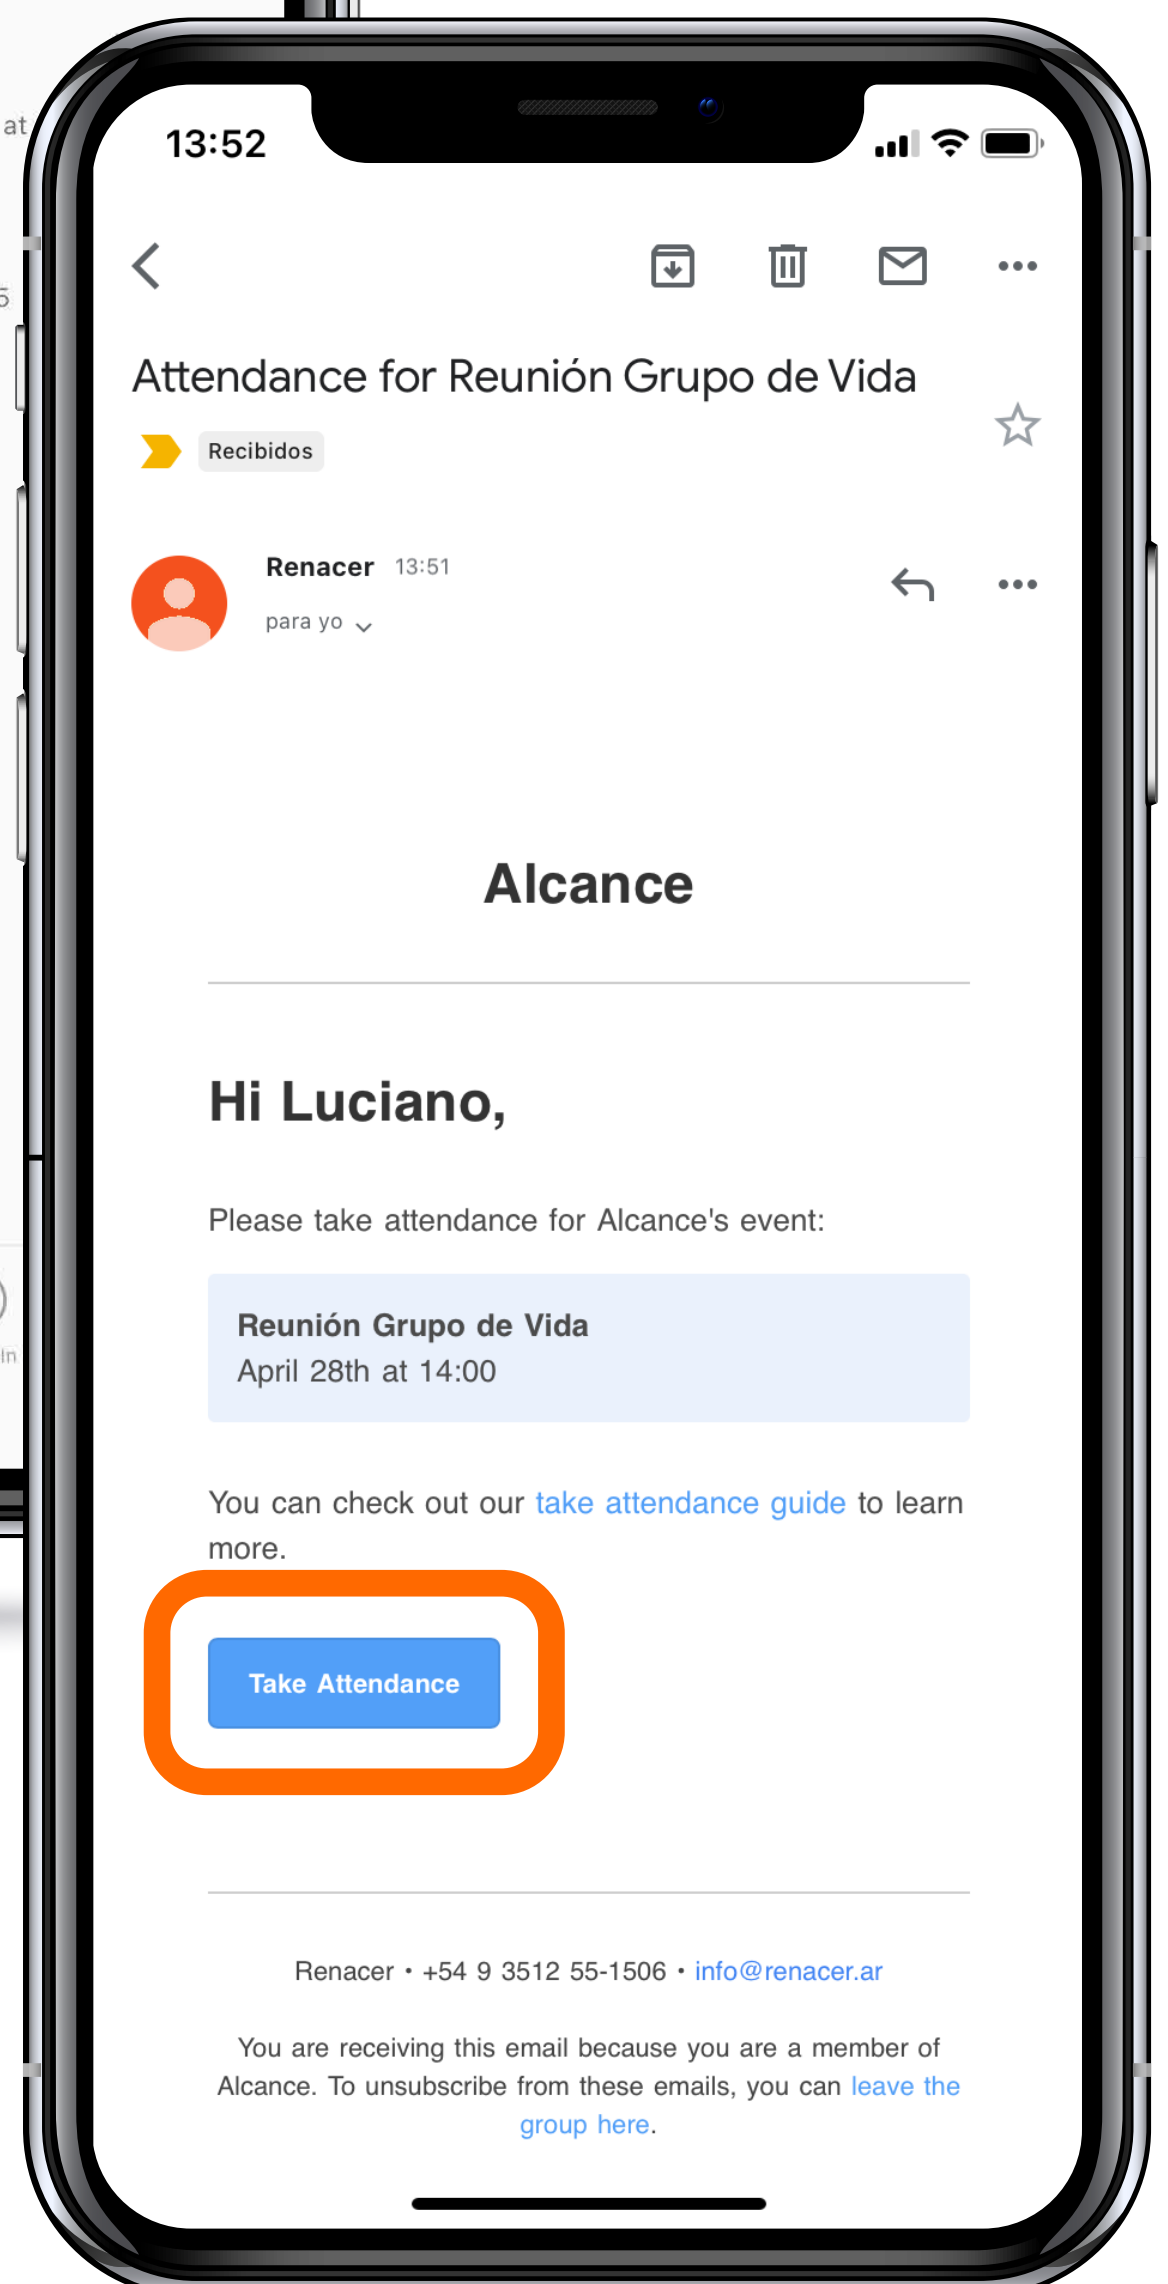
13:52

Attendance for Reunión Grupo de Vida

Recibidos

Renacer 13:51
para yo

Alcance

Hi Luciano,

Please take attendance for Alcance's event:

Reunión Grupo de Vida
April 28th at 14:00

You can check out our take attendance guide to learn more.

Take Attendance

Renacer • +54 9 3512 55-1506 • info@renacer.ar

You are receiving this email because you are a member of Alcance. To unsubscribe from these emails, you can leave the group here.